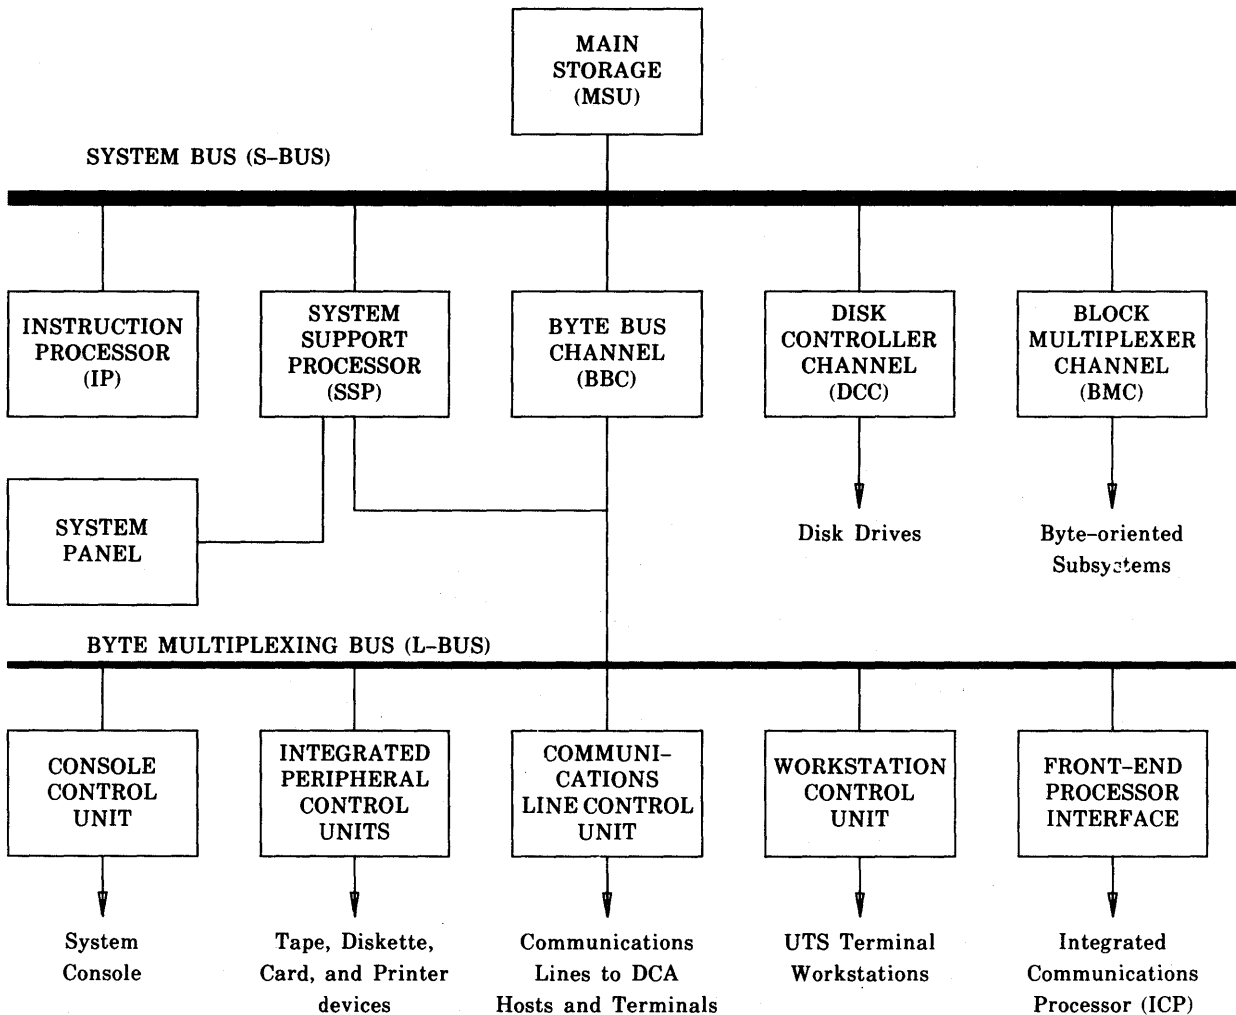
MAIN STORAGE (MSU)

SYSTEM BUS (S-BUS)

INSTRUCTION PROCESSOR (IP)

SYSTEM SUPPORT PROCESSOR (SSP)

BYTE BUS CHANNEL (BBC)

DISK CONTROLLER CHANNEL (DCC)

BLOCK MULTIPLEXER CHANNEL (BMC)

SYSTEM PANEL

Disk Drives

Byte-oriented Subsystems

BYTE MULTIPLEXING BUS (L-BUS)

CONSOLE CONTROL UNIT

INTEGRATED PERIPHERAL CONTROL UNITS

COMMUNICATIONS LINE CONTROL UNIT

WORKSTATION CONTROL UNIT

FRONT-END PROCESSOR INTERFACE

System Console

Tape, Diskette, Card, and Printer devices

Communications Lines to DCA Hosts and Terminals

UTS Terminal Workstations

Integrated Communications Processor (ICP)